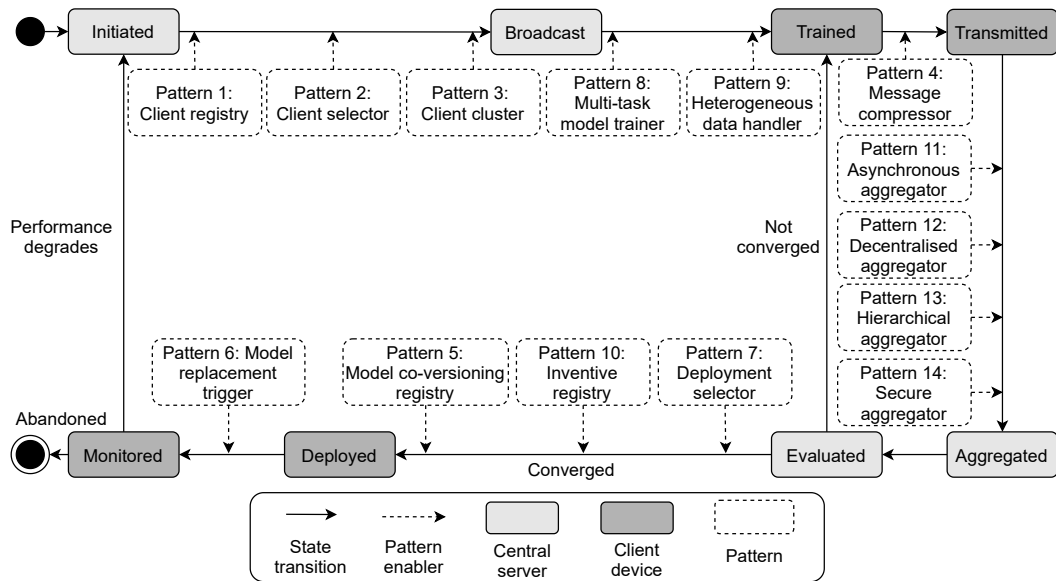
Initiated

Broadcast

Trained

Transmitted

Pattern 1: Client registry

Pattern 2: Client selector

Pattern 3: Client cluster

Pattern 8: Multi-task model trainer

Pattern 9: Heterogeneous data handler

Pattern 4: Message compressor

Pattern 11: Asynchronous aggregator

Pattern 12: Decentralised aggregator

Pattern 13: Hierarchical aggregator

Pattern 14: Secure aggregator

Performance degrades

Not converged

Pattern 6: Model replacement trigger

Pattern 5: Model co-versioning registry

Pattern 10: Inventive registry

Pattern 7: Deployment selector

Abandoned

Monitored

Deployed

Converged

Evaluated

Aggregated

State transition

Pattern enabler

Central server

Client device

Pattern